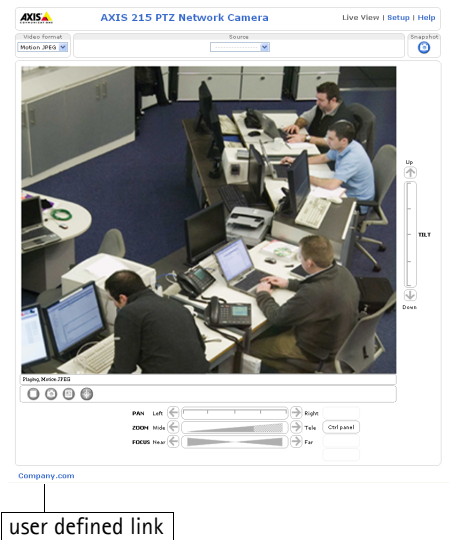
AXIS
AXIS 215 PTZ Network Camera
Live View | Setup | Help

Video format
Motion JPEG
Source
Snapshot

Up
TILT
Down

Playing Motion JPEG

PAN Left Right
ZOOM Wide Tele
FOCUS Near Far
Ctrl panel

Company.com

user defined link